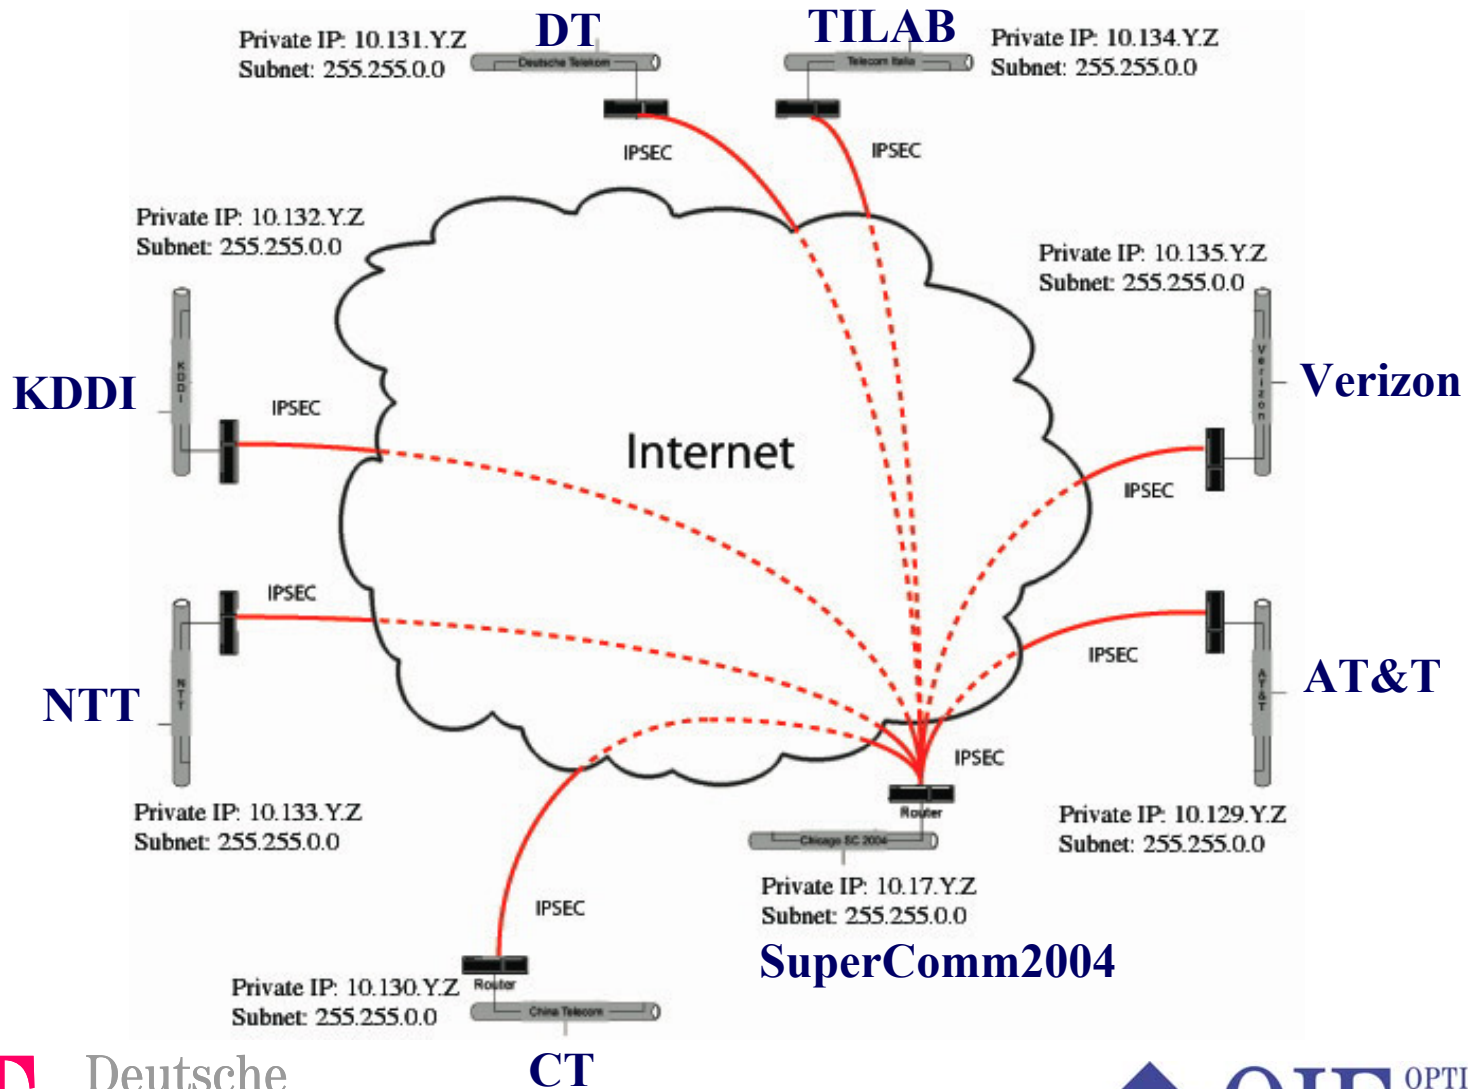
Private IP: 10.131.Y.Z
Subnet: 255.255.0.0

DT

Deutsche Telekom

TILAB

Telecom Italia

Private IP: 10.134.Y.Z
Subnet: 255.255.0.0

IPSEC

IPSEC

Private IP: 10.132.Y.Z
Subnet: 255.255.0.0

Private IP: 10.135.Y.Z
Subnet: 255.255.0.0

KDDI

KDDI

IPSEC

Internet

Verizon

Verizon

IPSEC

IPSEC

IPSEC

NTT

NTT

AT&T

AT&T

IPSEC

Router

Chicago SC 2004

Private IP: 10.133.Y.Z
Subnet: 255.255.0.0

Private IP: 10.129.Y.Z
Subnet: 255.255.0.0

Private IP: 10.17.Y.Z
Subnet: 255.255.0.0

IPSEC

SuperComm2004

Private IP: 10.130.Y.Z
Subnet: 255.255.0.0

Router

China Telecom

CT

Deutsche

OIF OPTI